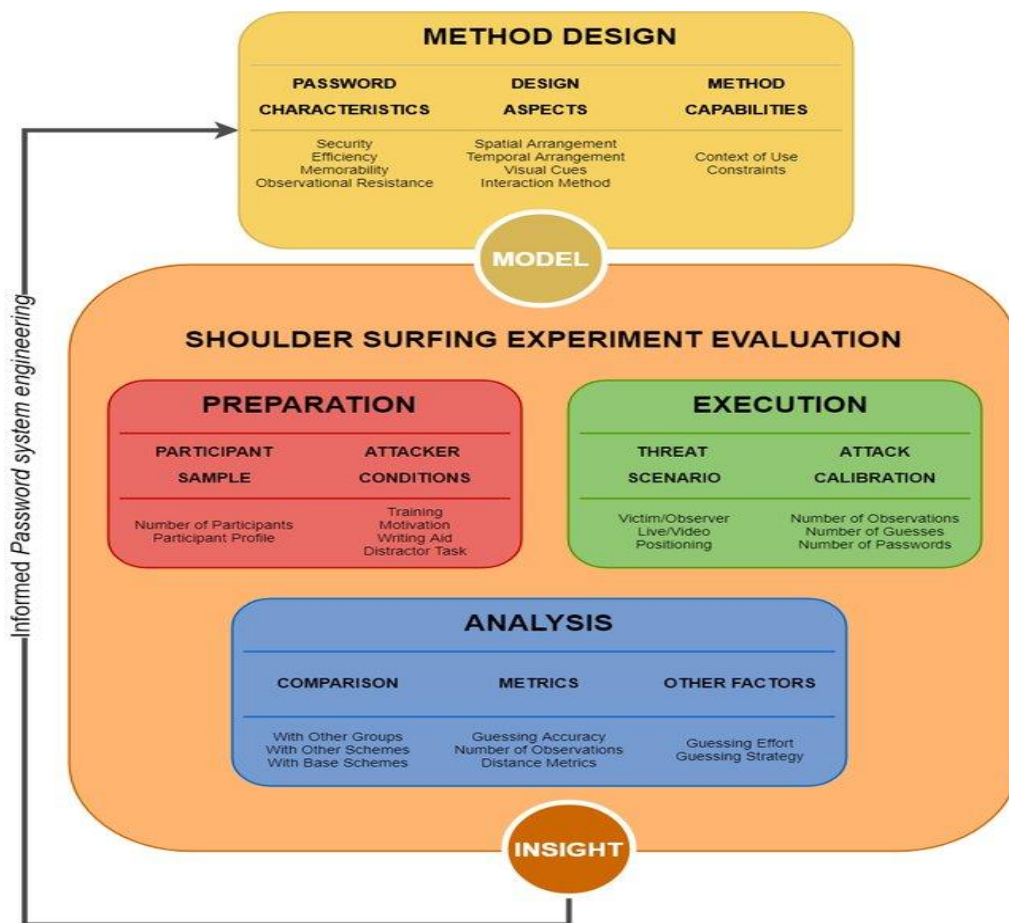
METHOD DESIGN

PASSWORD CHARACTERISTICS

Security
Efficiency
Memorability
Observational Resistance

DESIGN ASPECTS

Spatial Arrangement
Temporal Arrangement
Visual Cues
Interaction Method

METHOD CAPABILITIES

Context of Use
Constraints

MODEL

SHOULDER SURFING EXPERIMENT EVALUATION

PREPARATION

PARTICIPANT SAMPLE

Number of Participants
Participant Profile

ATTACKER CONDITIONS

Training
Motivation
Writing Aid
Distractor Task

EXECUTION

THREAT SCENARIO

Victim/Observer
Live/Video
Positioning

ATTACK CALIBRATION

Number of Observations
Number of Guesses
Number of Passwords

ANALYSIS

COMPARISON

With Other Groups
With Other Schemes
With Base Schemes

METRICS

Guessing Accuracy
Number of Observations
Distance Metrics

OTHER FACTORS

Guessing Effort
Guessing Strategy

INSIGHT

Informed Password system engineering